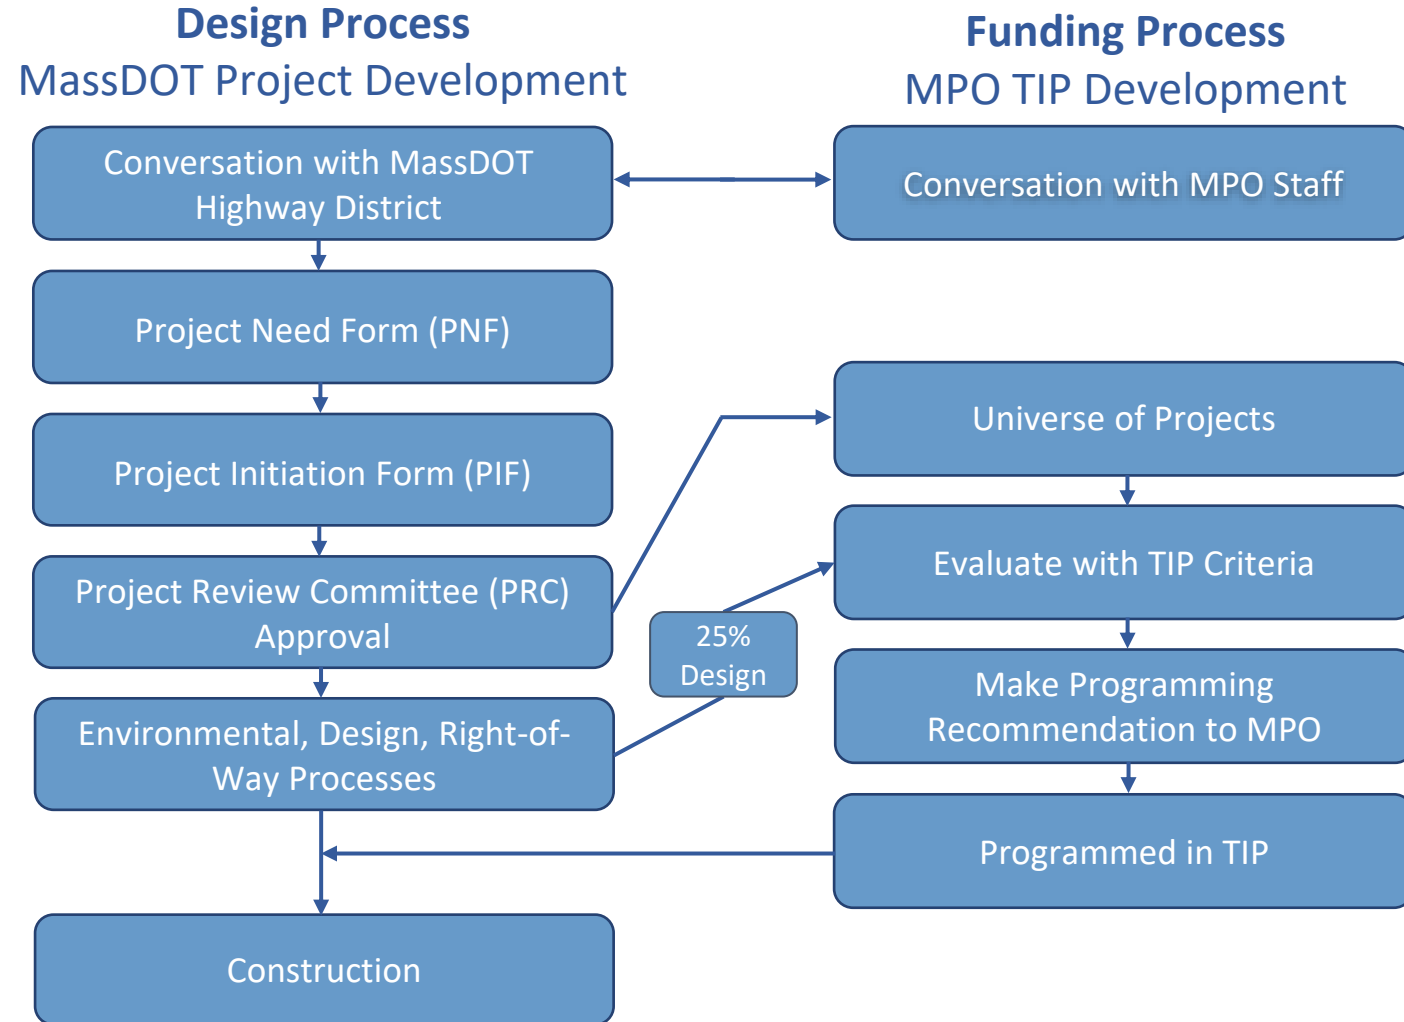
Design Process
MassDOT Project Development

Conversation with MassDOT Highway District

Project Need Form (PNF)

Project Initiation Form (PIF)

Project Review Committee (PRC) Approval

Environmental, Design, Right-of-Way Processes

Construction

Funding Process
MPO TIP Development

Conversation with MPO Staff

Universe of Projects

Evaluate with TIP Criteria

Make Programming Recommendation to MPO

Programmed in TIP

25% Design